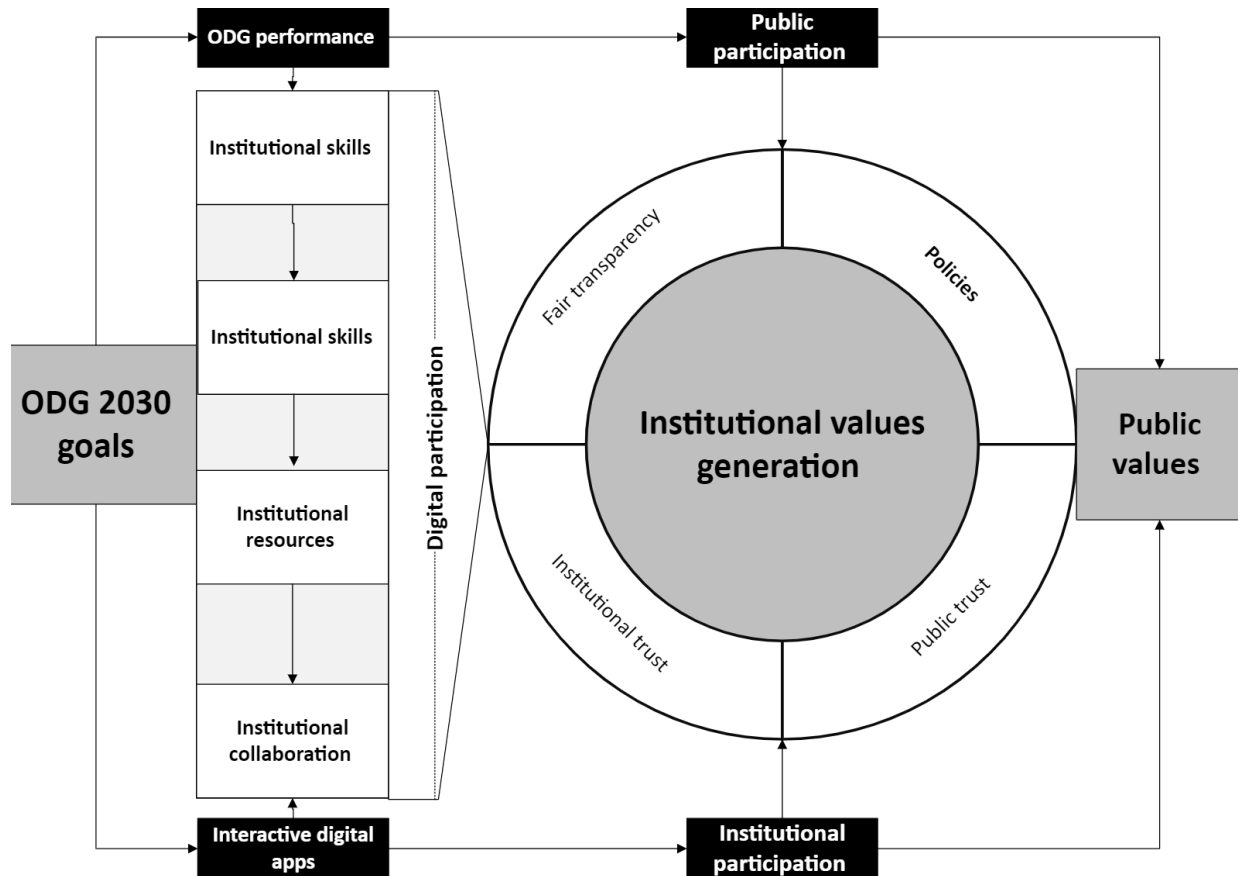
ODG performance

Public participation

Institutional skills

Institutional skills

Institutional resources

Institutional collaboration

Digital participation

ODG 2030 goals

Fair transparency

Policies

Institutional values generation

Institutional trust

Public trust

Public values

Interactive digital apps

Institutional participation